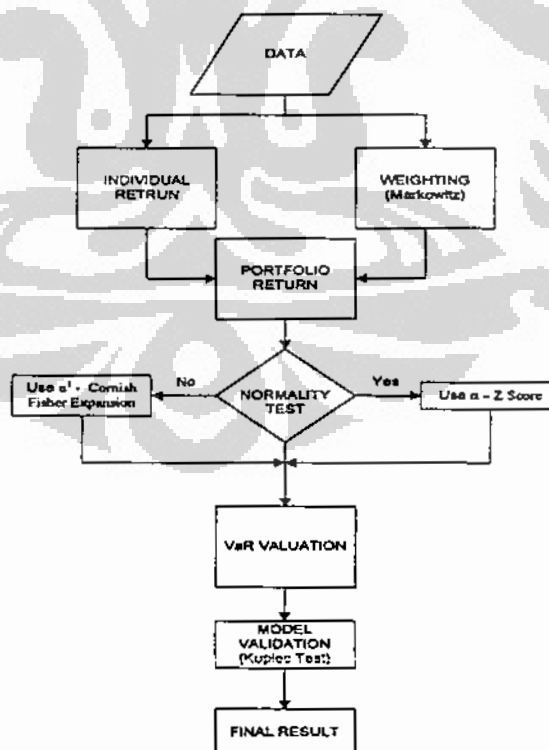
DATA

INDIVIDUAL RETRUN

WEIGHTING (Markowitz)

PORTFOLIO RETURN

Use $\alpha^1$ - Cornish Fisher Expansion

No

NORMALITY TEST

Yes

Use $\alpha$ - Z Score

VaR VALUATION

MODEL VALIDATION (Kupiec Test)

FINAL RESULT